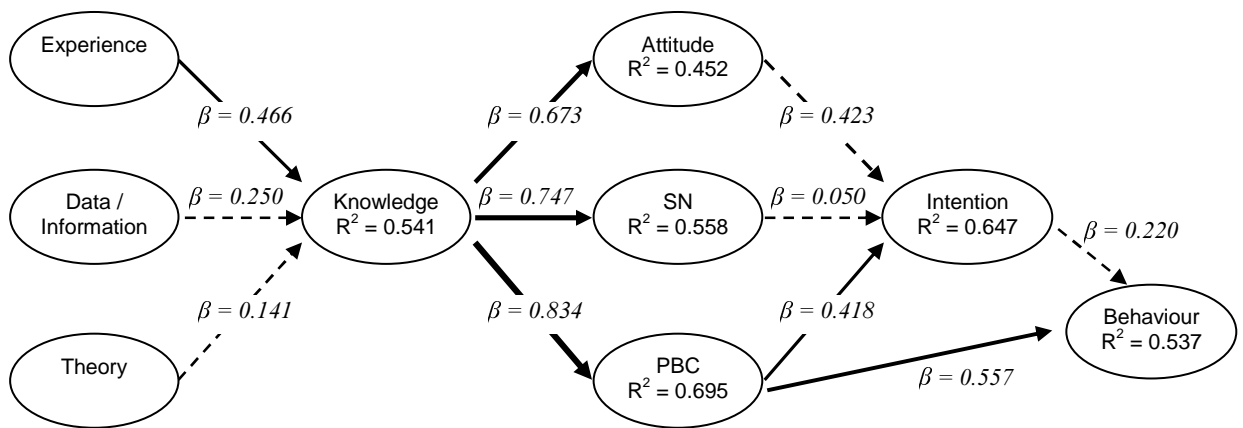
Experience

$\beta = 0.466$

Data / Information

$\beta = 0.250$

Theory

$\beta = 0.141$

Knowledge
$R^2 = 0.541$

$\beta = 0.673$

$\beta = 0.747$

$\beta = 0.834$

Attitude
$R^2 = 0.452$

SN
$R^2 = 0.558$

PBC
$R^2 = 0.695$

$\beta = 0.423$

$\beta = 0.050$

$\beta = 0.418$

Intention
$R^2 = 0.647$

$\beta = 0.220$

$\beta = 0.557$

Behaviour
$R^2 = 0.537$